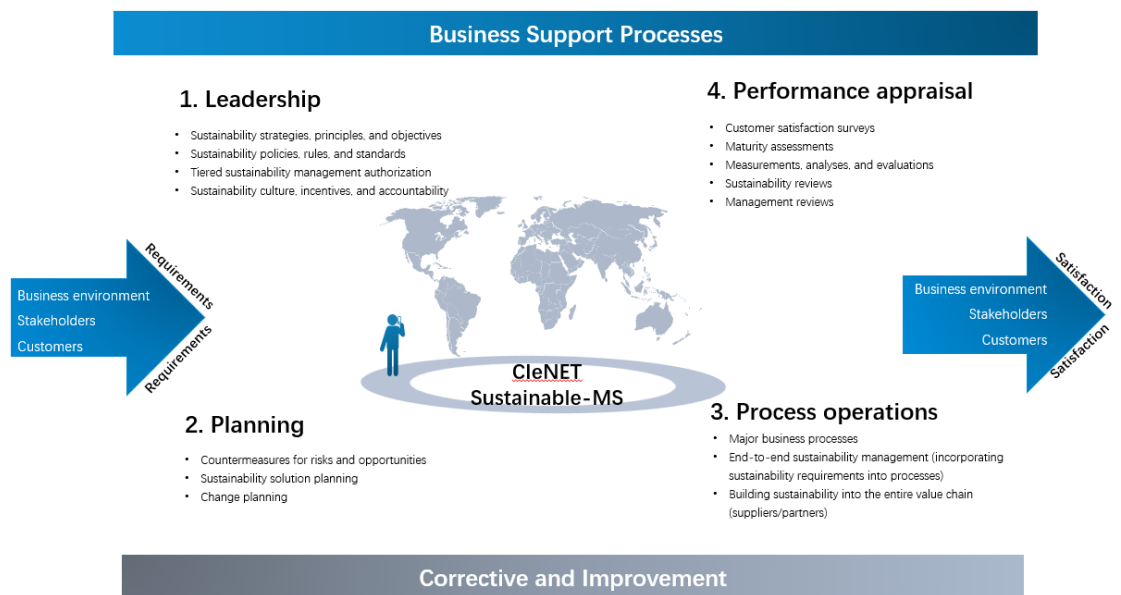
Business Support Processes

1. Leadership

- Sustainability strategies, principles, and objectives
- Sustainability policies, rules, and standards
- Tiered sustainability management authorization
- Sustainability culture, incentives, and accountability

4. Performance appraisal

- Customer satisfaction surveys
- Maturity assessments
- Measurements, analyses, and evaluations
- Sustainability reviews
- Management reviews

Requirements

Business environment
Stakeholders
Customers

Requirements

Satisfaction

Business environment
Stakeholders
Customers

Satisfaction

CIeNET
Sustainable-MS

2. Planning

- Countermeasures for risks and opportunities
- Sustainability solution planning
- Change planning

3. Process operations

- Major business processes
- End-to-end sustainability management (incorporating sustainability requirements into processes)
- Building sustainability into the entire value chain (suppliers/partners)

Corrective and Improvement